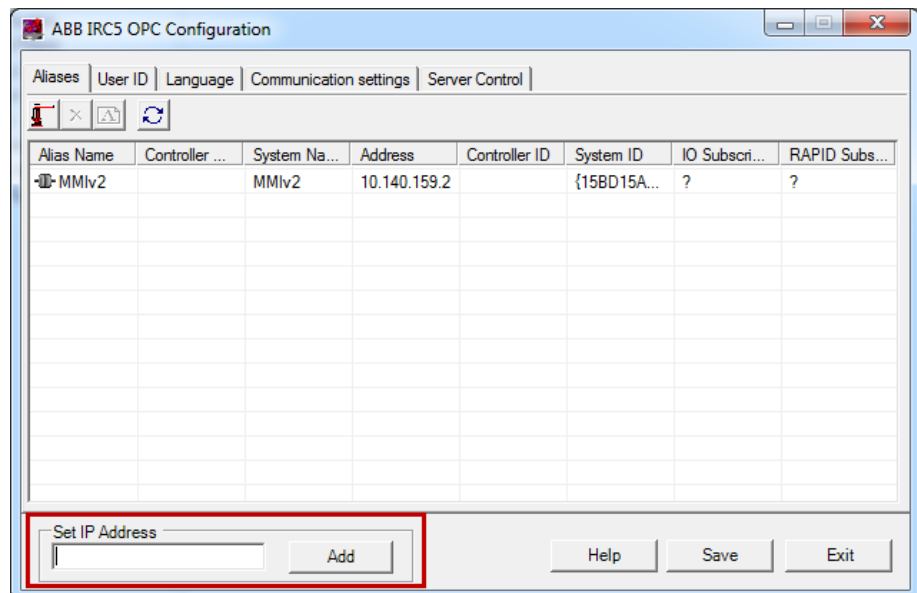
ABB IRC5 OPC Configuration

Aliases | User ID | Language | Communication settings | Server Control

| Alias Name | Controller ... | System Na... | Address | Controller ID | System ID | IO Subscri... | RAPID Subs... |
|---|---|---|---|---|---|---|---|
| MMIv2 | | MMIv2 | 10.140.159.2 | | {15BD15A... | ? | ? |

Set IP Address

Add

Help

Save

Exit